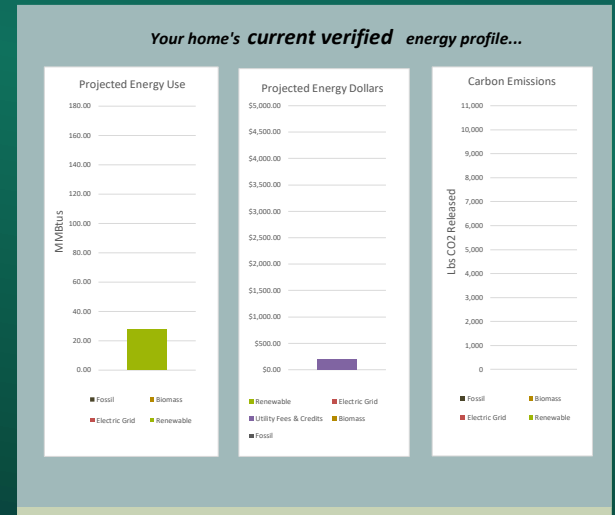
Your home's current verified energy profile...

Projected Energy Use

MMBtus

180.00
160.00
140.00
120.00
100.00
80.00
60.00
40.00
20.00
0.00

Fossil
Biomass
Electric Grid
Renewable

Projected Energy Dollars

$5,000.00
$4,500.00
$4,000.00
$3,500.00
$3,000.00
$2,500.00
$2,000.00
$1,500.00
$1,000.00
$500.00
$0.00

Renewable
Electric Grid
Utility Fees & Credits
Biomass
Fossil

Carbon Emissions

Lbs CO2 Released

11,000
10,000
9,000
8,000
7,000
6,000
5,000
4,000
3,000
2,000
1,000
0

Fossil
Biomass
Electric Grid
Renewable